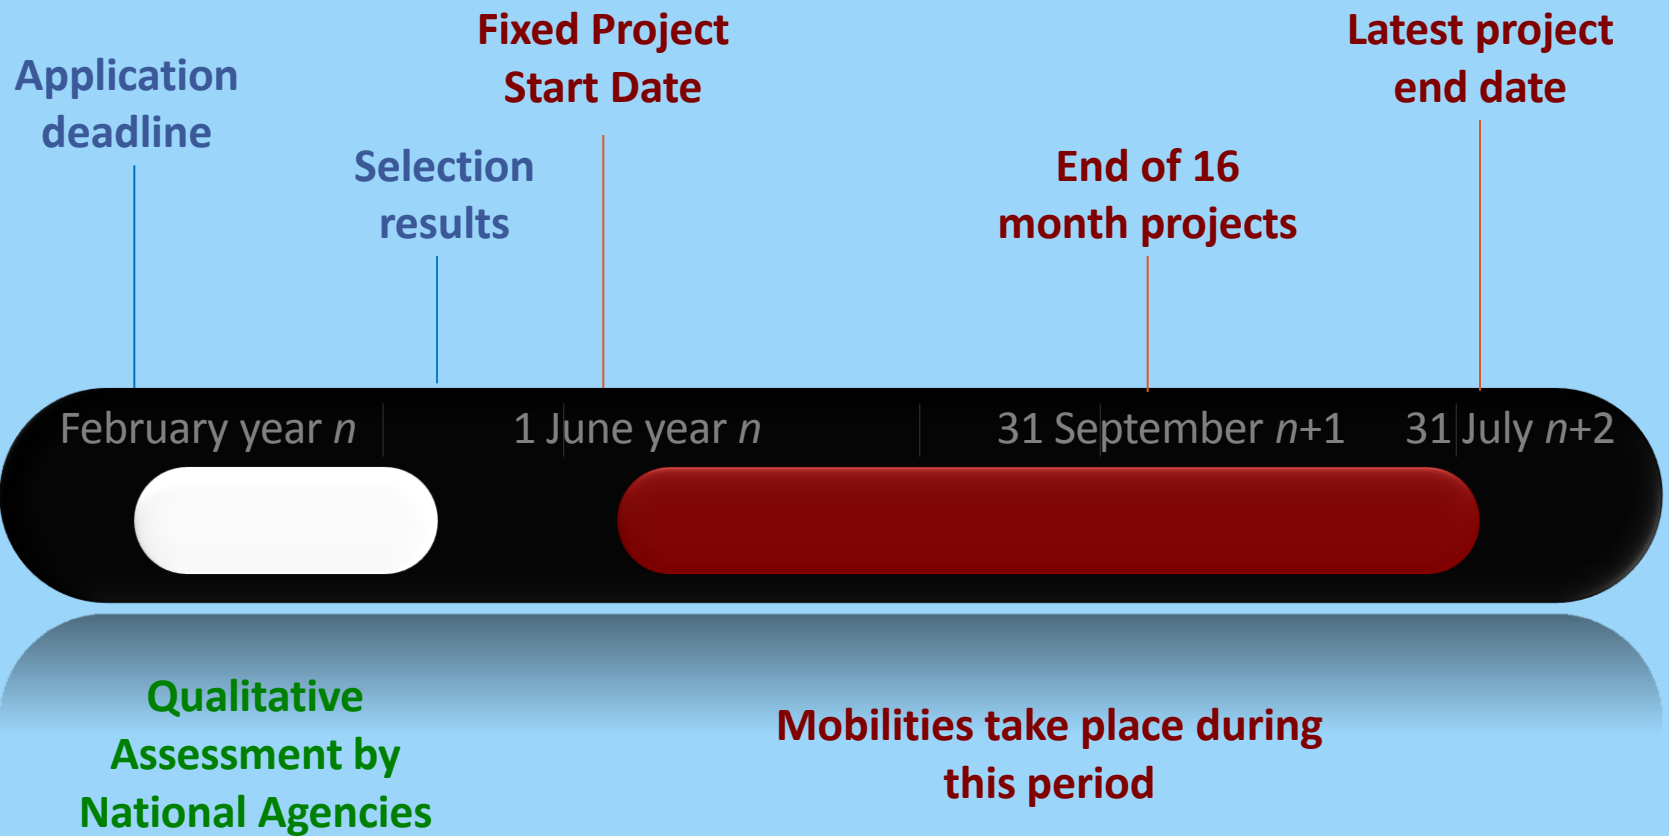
Application deadline

Fixed Project Start Date

Selection results

End of 16 month projects

Latest project end date

February year *n*

1 June year *n*

31 September *n*+1

31 July *n*+2

Qualitative Assessment by National Agencies

Mobilities take place during this period